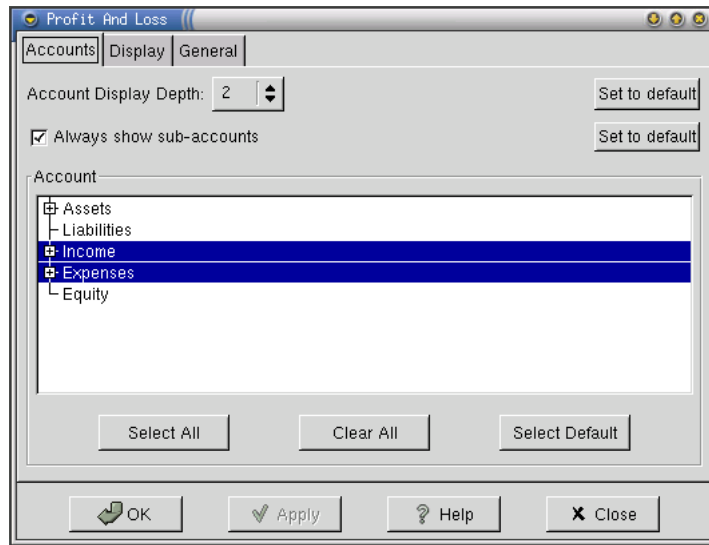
Profit And Loss

Accounts | Display | General

Account Display Depth: 2

Set to default

Always show sub-accounts

Set to default

Account

Assets
Liabilities
Income
Expenses
Equity

Select All

Clear All

Select Default

OK

Apply

Help

Close